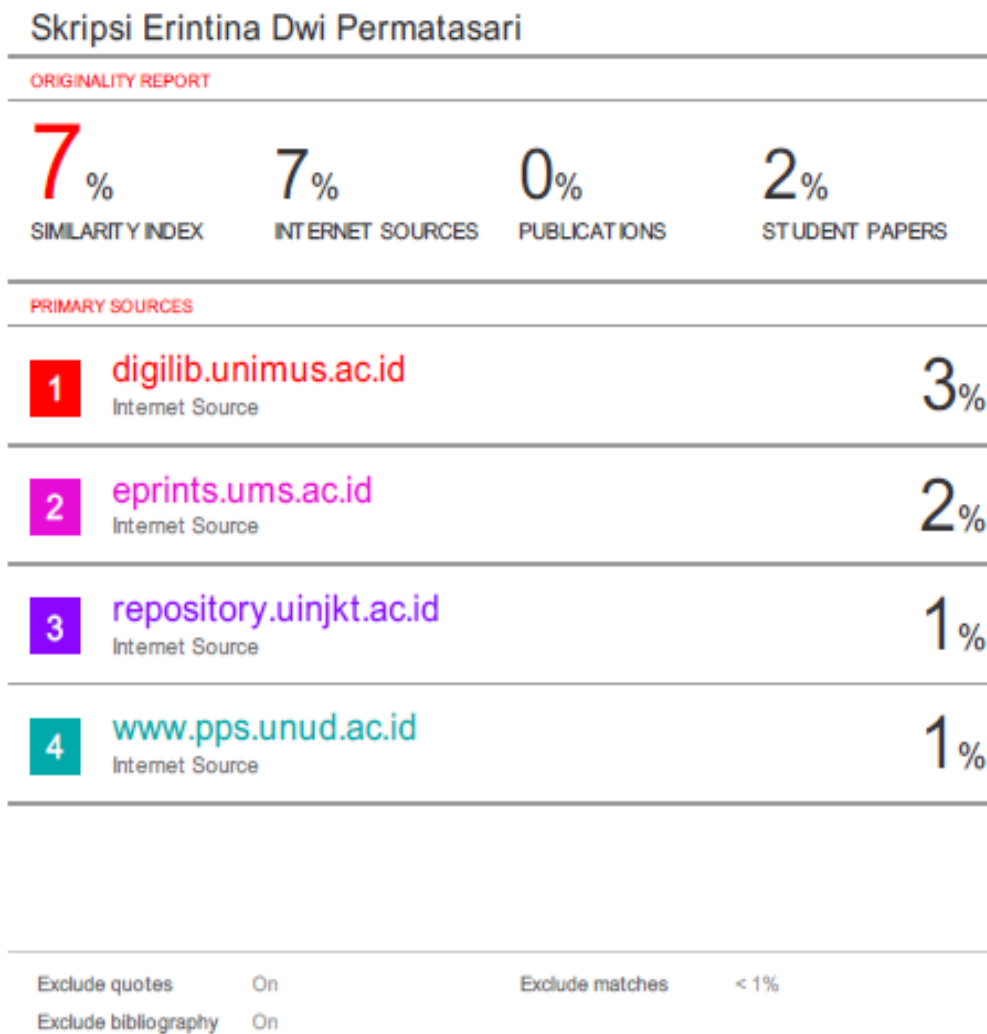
Skripsi Erintina Dwi Permatasari

ORIGINALITY REPORT

7% SIMILARITY INDEX

7% INTERNET SOURCES

0% PUBLICATIONS

2% STUDENT PAPERS

PRIMARY SOURCES

| | | |
|---|---|---|
| 1 | digilib.unimus.ac.id<br>Internet Source | 3% |
| 2 | eprints.ums.ac.id<br>Internet Source | 2% |
| 3 | repository.uinjkt.ac.id<br>Internet Source | 1% |
| 4 | www.pps.unud.ac.id<br>Internet Source | 1% |

Exclude quotes On

Exclude bibliography On

Exclude matches < 1%